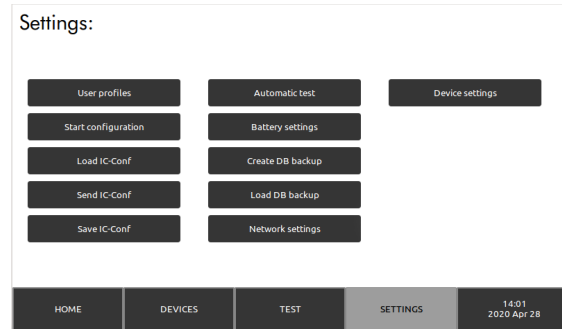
Settings:

User profiles
Start configuration
Load IC-Conf
Send IC-Conf
Save IC-Conf

Automatic test
Battery settings
Create DB backup
Load DB backup
Network settings

Device settings

HOME
DEVICES
TEST
SETTINGS
14:01
2020 Apr 28